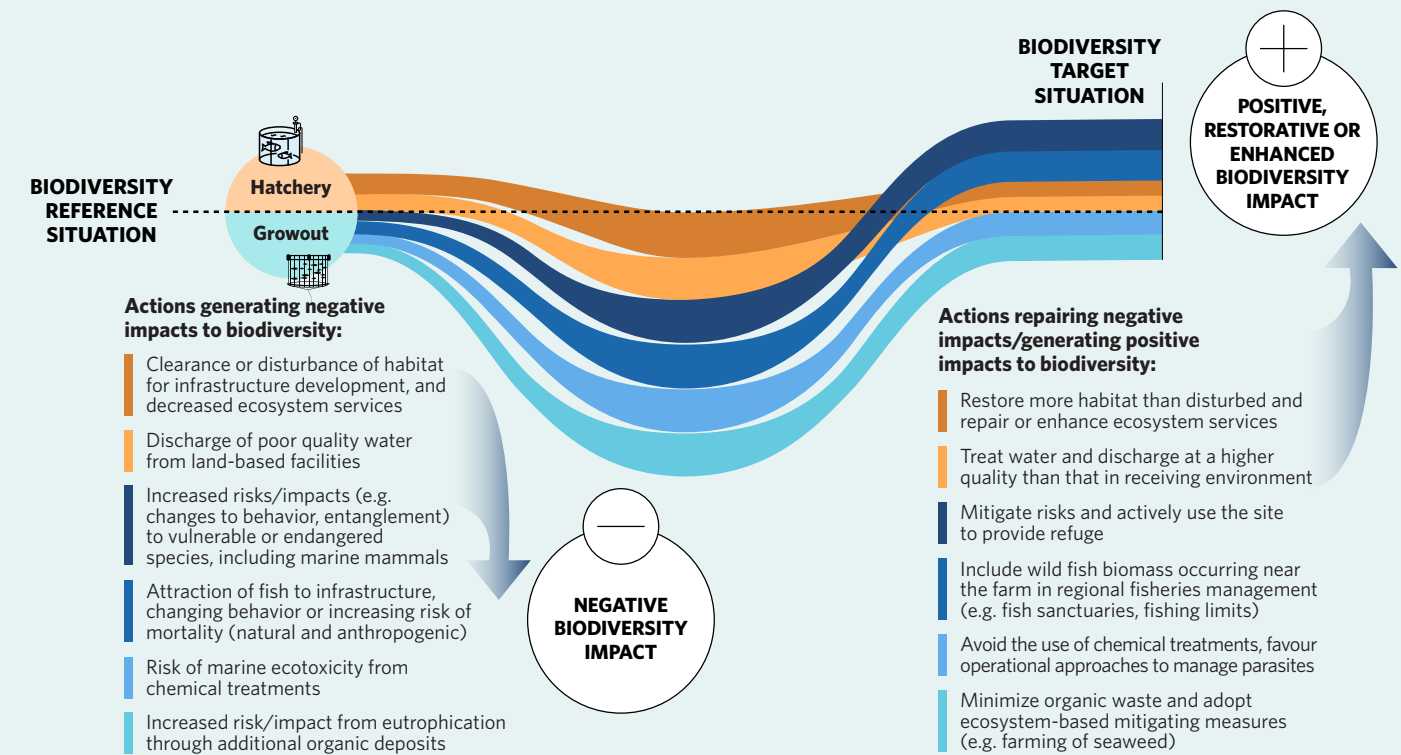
BIODIVERSITY TARGET SITUATION

POSITIVE, RESTORATIVE OR ENHANCED BIODIVERSITY IMPACT

Hatchery

BIODIVERSITY REFERENCE SITUATION

Growout

Actions generating negative impacts to biodiversity:

Clearance or disturbance of habitat for infrastructure development, and decreased ecosystem services

Discharge of poor quality water from land-based facilities

Increased risks/impacts (e.g. changes to behavior, entanglement) to vulnerable or endangered species, including marine mammals

Attraction of fish to infrastructure, changing behavior or increasing risk of mortality (natural and anthropogenic)

Risk of marine ecotoxicity from chemical treatments

Increased risk/impact from eutrophication through additional organic deposits

NEGATIVE BIODIVERSITY IMPACT

Actions repairing negative impacts/generating positive impacts to biodiversity:

Restore more habitat than disturbed and repair or enhance ecosystem services

Treat water and discharge at a higher quality than that in receiving environment

Mitigate risks and actively use the site to provide refuge

Include wild fish biomass occurring near the farm in regional fisheries management (e.g. fish sanctuaries, fishing limits)

Avoid the use of chemical treatments, favour operational approaches to manage parasites

Minimize organic waste and adopt ecosystem-based mitigating measures (e.g. farming of seaweed)